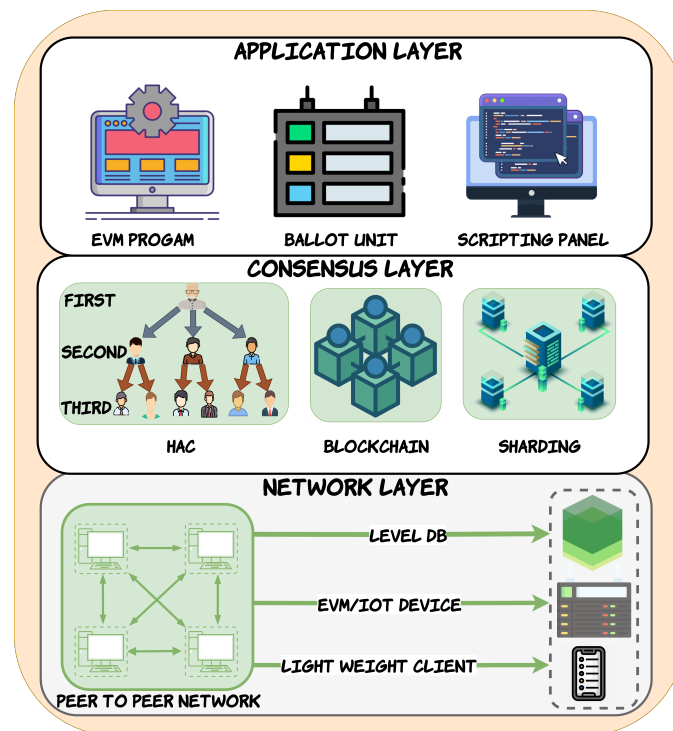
APPLICATION LAYER

EVM PROGAM

BALLOT UNIT

SCRIPTING PANEL

CONSENSUS LAYER

FIRST

SECOND

THIRD

HAC

BLOCKCHAIN

SHARDING

NETWORK LAYER

LEVEL DB

EVM/IOT DEVICE

LIGHT WEIGHT CLIENT

PEER TO PEER NETWORK